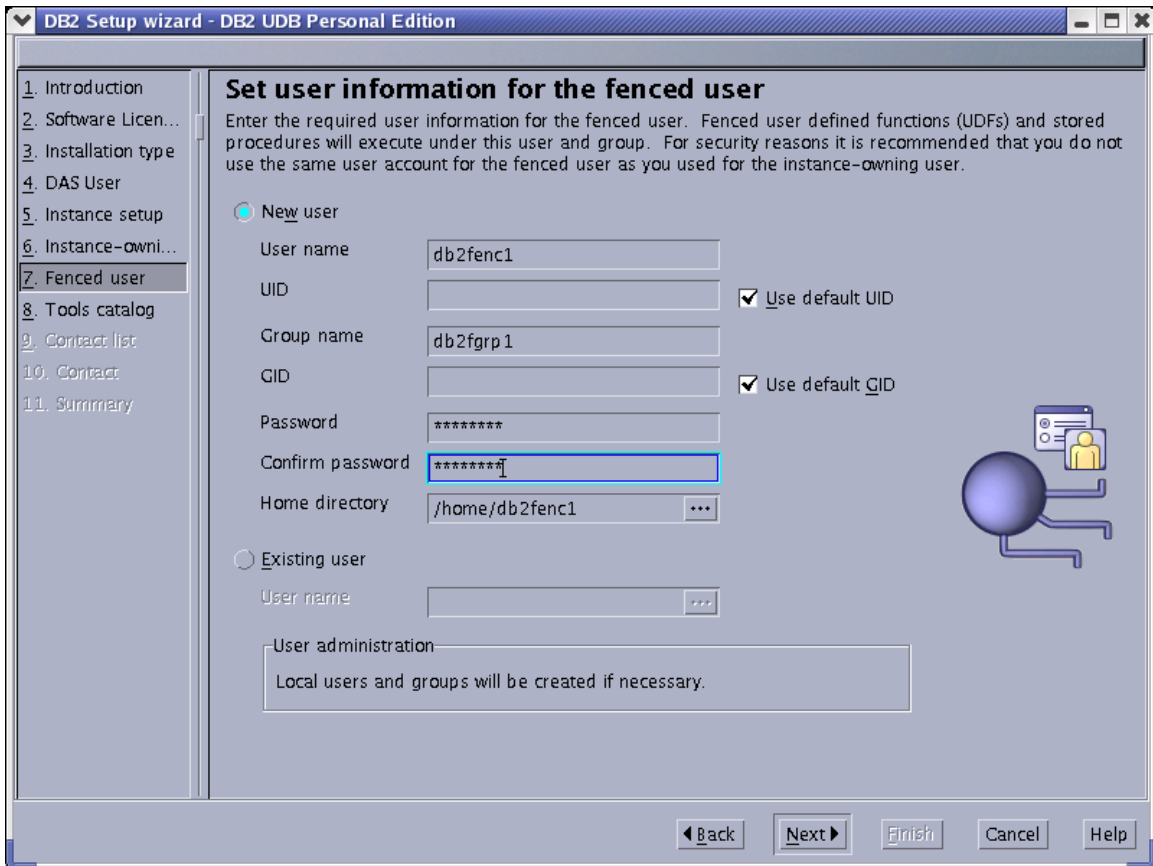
DB2 Setup wizard - DB2 UDB Personal Edition

1. Introduction
2. Software Licen...
3. Installation type
4. DAS User
5. Instance setup
6. Instance-owni...
7. Fenced user
8. Tools catalog
9. Contact list
10. Contact
11. Summary

Set user information for the fenced user

Enter the required user information for the fenced user. Fenced user defined functions (UDFs) and stored procedures will execute under this user and group. For security reasons it is recommended that you do not use the same user account for the fenced user as you used for the instance-owning user.

New user

User name db2fenc1

UID

Use default UID

Group name db2fgrp1

GID

Use default GID

Password ********

Confirm password ********

Home directory /home/db2fenc1 ...

Existing user

User name ...

User administration

Local users and groups will be created if necessary.

◀Back Next▶ Finish Cancel Help